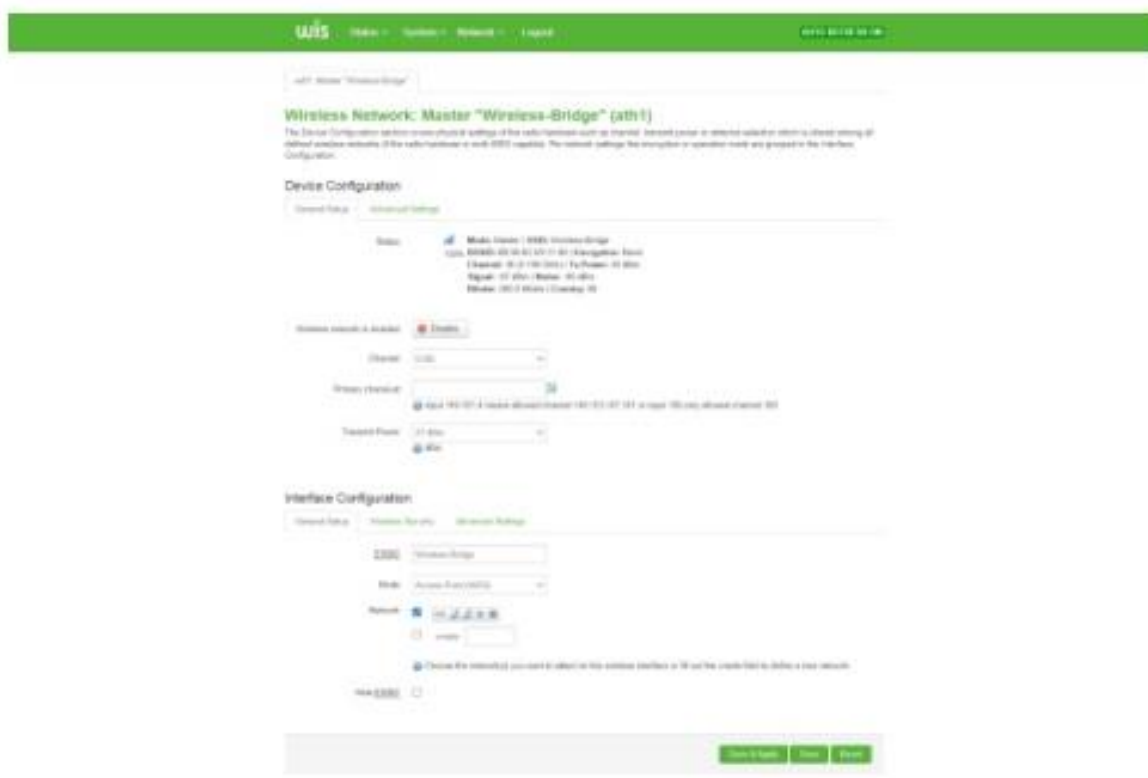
wis Status System Network Logout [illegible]

ath1: Master "Wireless-Bridge"

Wireless Network: Master "Wireless-Bridge" (ath1)

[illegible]

Device Configuration

General Setup Advanced Settings

Status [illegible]

Wireless network is enabled Disable

Channel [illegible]

Primary channel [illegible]

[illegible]

Transmit Power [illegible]

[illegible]

Interface Configuration

General Setup Wireless Security Advanced Settings

ESSID Wireless-Bridge

Mode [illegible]

Network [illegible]

create: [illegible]

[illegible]

Hide ESSID

Save & Apply Save Reset